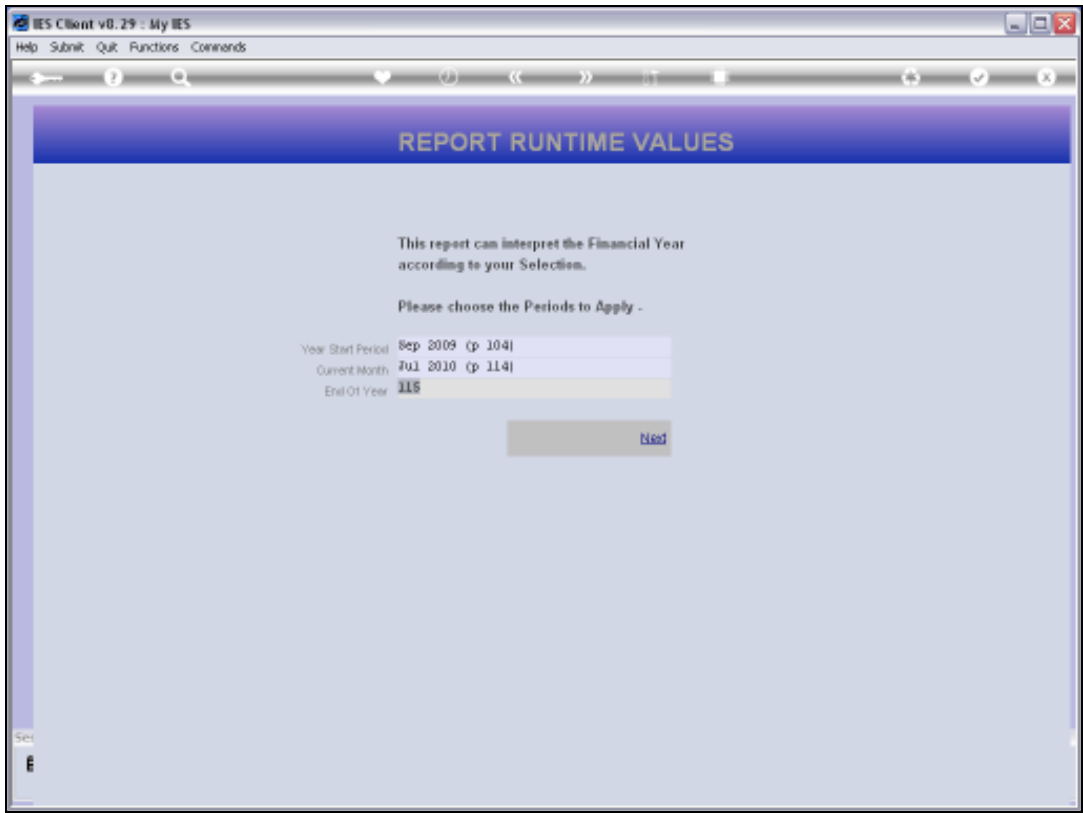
IES Client v8.29 : My IES

Help Submit Quit Functions Commands

REPORT RUNTIME VALUES

This report can interpret the Financial Year according to your Selection.

Please choose the Periods to Apply -

Year Start Period Sep 2009 (p 104)
Current Month Jul 2010 (p 114)
End Of Year 115

Next